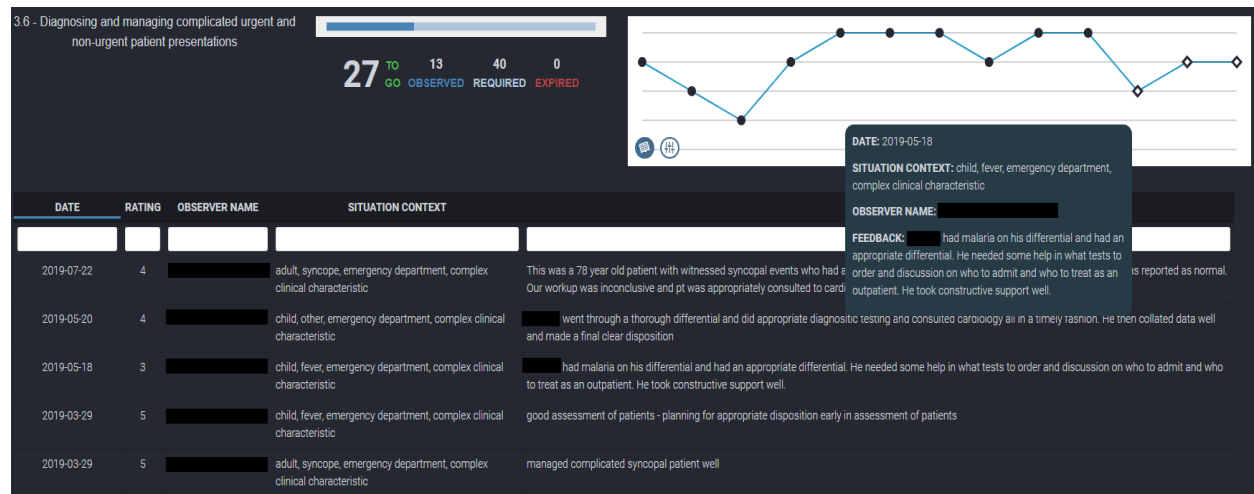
3.6 - Diagnosing and managing complicated urgent and non-urgent patient presentations

27 TO GO 13 OBSERVED 40 REQUIRED 0 EXPIRED

DATE: 2019-05-18

SITUATION CONTEXT: child, fever, emergency department, complex clinical characteristic

OBSERVER NAME:

FEEDBACK: had malaria on his differential and had an appropriate differential. He needed some help in what tests to order and discussion on who to admit and who to treat as an outpatient. He took constructive support well.

| DATE | RATING | OBSERVER NAME | SITUATION CONTEXT | |
|---|---|---|---|---|
| 2019-07-22 | 4 | | adult, syncope, emergency department, complex clinical characteristic | This was a 78 year old patient with witnessed syncopal events who had a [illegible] as reported as normal. Our workup was inconclusive and pt was appropriately consulted to cardi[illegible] |
| 2019-05-20 | 4 | | child, other, emergency department, complex clinical characteristic | went through a thorough differential and did appropriate diagnostic testing and consulted cardiology all in a timely fashion. He then collated data well and made a final clear disposition |
| 2019-05-18 | 3 | | child, fever, emergency department, complex clinical characteristic | had malaria on his differential and had an appropriate differential. He needed some help in what tests to order and discussion on who to admit and who to treat as an outpatient. He took constructive support well. |
| 2019-03-29 | 5 | | child, fever, emergency department, complex clinical characteristic | good assessment of patients - planning for appropriate disposition early in assessment of patients |
| 2019-03-29 | 5 | | adult, syncope, emergency department, complex clinical characteristic | managed complicated syncopal patient well |